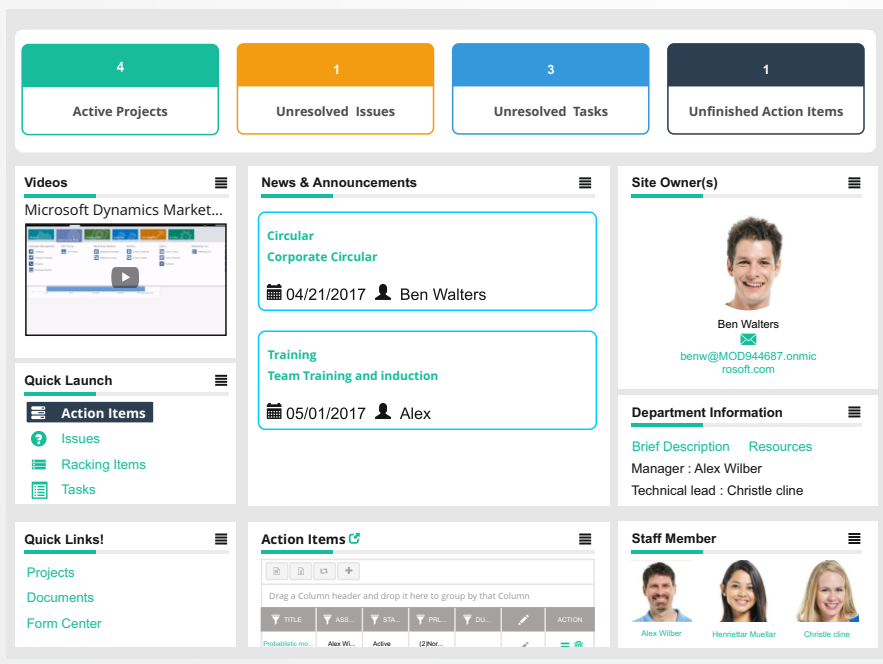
4
Active Projects

1
Unresolved Issues

3
Unresolved Tasks

1
Unfinished Action Items

Videos
Microsoft Dynamics Market...

Quick Launch
Action Items
Issues
Racking Items
Tasks

News & Announcements
Circular
Corporate Circular
04/21/2017 Ben Walters

Training
Team Training and induction
05/01/2017 Alex

Site Owner(s)
Ben Walters
benw@MOD944687.onmicrosoft.com

Department Information
Brief Description Resources
Manager : Alex Wilber
Technical lead : Christle cline

Quick Links!
Projects
Documents
Form Center

Action Items
Drag a Column header and drop it here to group by that Column

| TITLE | ASS... | STA... | PRI... | DU... | | ACTION |
|---|---|---|---|---|---|---|
| Probablistic mo... | Alex Wi... | Active | (2)Nor... | | | |

Staff Member
Alex Wilber
Henriettar Muellar
Christle cline